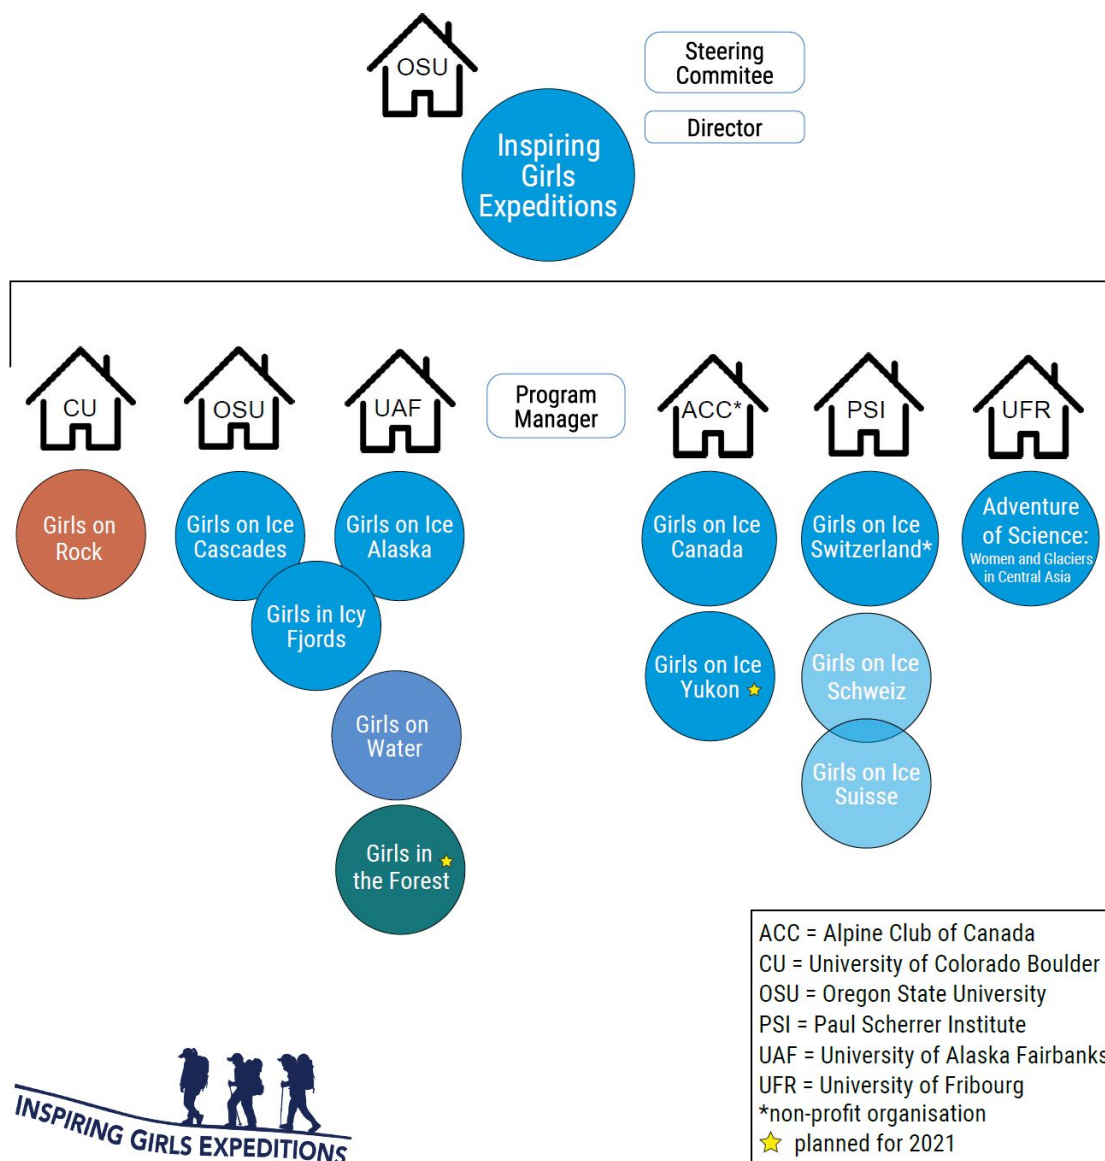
OSU

Steering Commitee

Director

Inspiring Girls Expeditions

CU

OSU

UAF

Program Manager

ACC*

PSI

UFR

Girls on Rock

Girls on Ice Cascades

Girls on Ice Alaska

Girls in Icy Fjords

Girls on Water

Girls in the Forest ☆

Girls on Ice Canada

Girls on Ice Yukon ☆

Girls on Ice Switzerland*

Girls on Ice Schweiz

Girls on Ice Suisse

Adventure of Science: Women and Glaciers in Central Asia

ACC = Alpine Club of Canada
CU = University of Colorado Boulder
OSU = Oregon State University
PSI = Paul Scherrer Institute
UAF = University of Alaska Fairbanks
UFR = University of Fribourg
*non-profit organisation
☆ planned for 2021

INSPIRING GIRLS EXPEDITIONS